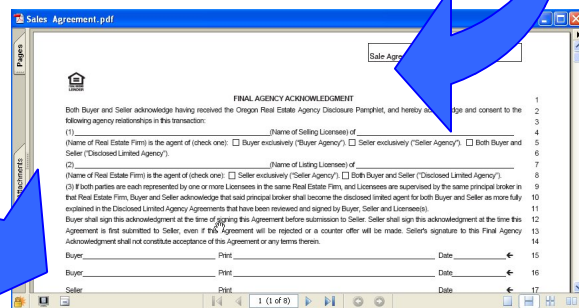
Sales Agreement.pdf

Pages

Attachments

Sale Agre

LENDER

FINAL AGENCY ACKNOWLEDGMENT

Both Buyer and Seller acknowledge having received the Oregon Real Estate Agency Disclosure Pamphlet, and hereby ac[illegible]ledge and consent to the following agency relationships in this transaction:

(1)_______________________________(Name of Selling Licensee) of _______________________________

(Name of Real Estate Firm) is the agent of (check one): ☐ Buyer exclusively ("Buyer Agency"). ☐ Seller exclusively ("Seller Agency"). ☐ Both Buyer and Seller ("Disclosed Limited Agency").

(2)_______________________________(Name of Listing Licensee) of _______________________________

(Name of Real Estate Firm) is the agent of (check one): ☐ Seller exclusively ("Seller Agency"). ☐ Both Buyer and Seller ("Disclosed Limited Agency").

(3) If both parties are each represented by one or more Licensees in the same Real Estate Firm, and Licensees are supervised by the same principal broker in that Real Estate Firm, Buyer and Seller acknowledge that said principal broker shall become the disclosed limited agent for both Buyer and Seller as more fully explained in the Disclosed Limited Agency Agreements that have been reviewed and signed by Buyer, Seller and Licensee(s).

Buyer shall sign this acknowledgment at the time of signing this Agreement before submission to Seller. Seller shall sign this acknowledgment at the time this Agreement is first submitted to Seller, even if this Agreement will be rejected or a counter offer will be made. Seller's signature to this Final Agency Acknowledgment shall not constitute acceptance of this Agreement or any terms therein.

Buyer_______________ Print _______________ Date_______

Buyer_______________ Print _______________ Date_______

Seller

1
2
3
4
5
6
7
8
9
10
11
12
13
14
15
16
17

1 (1 of 8)